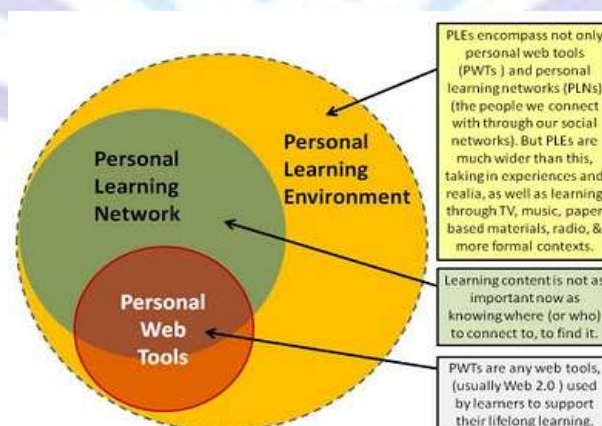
Personal Learning Network

Personal Learning Environment

Personal Web Tools

PLEs encompass not only personal web tools (PWTs ) and personal learning networks (PLNs) (the people we connect with through our social networks). But PLEs are much wider than this, taking in experiences and realia, as well as learning through TV, music, paper based materials, radio, & more formal contexts.

Learning content is not as important now as knowing where (or who) to connect to, to find it.

PWTs are any web tools, (usually Web 2.0 ) used by learners to support their lifelong learning.